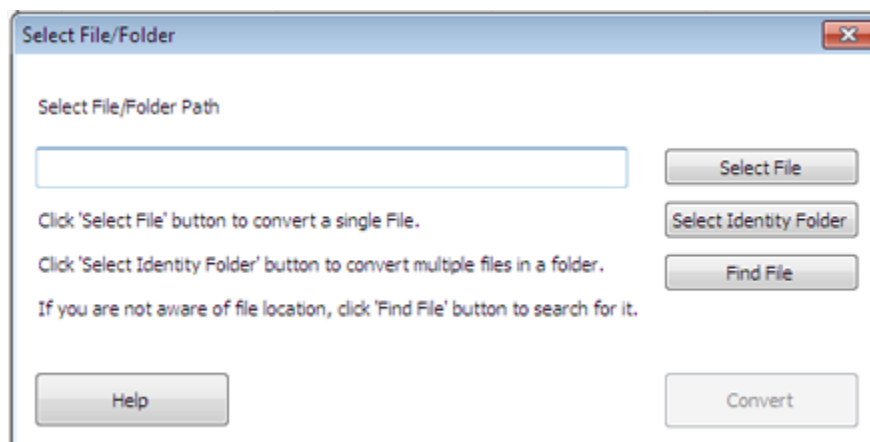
Select File/Folder

Select File/Folder Path

Select File

Click 'Select File' button to convert a single File.

Select Identity Folder

Click 'Select Identity Folder' button to convert multiple files in a folder.

Find File

If you are not aware of file location, click 'Find File' button to search for it.

Help

Convert